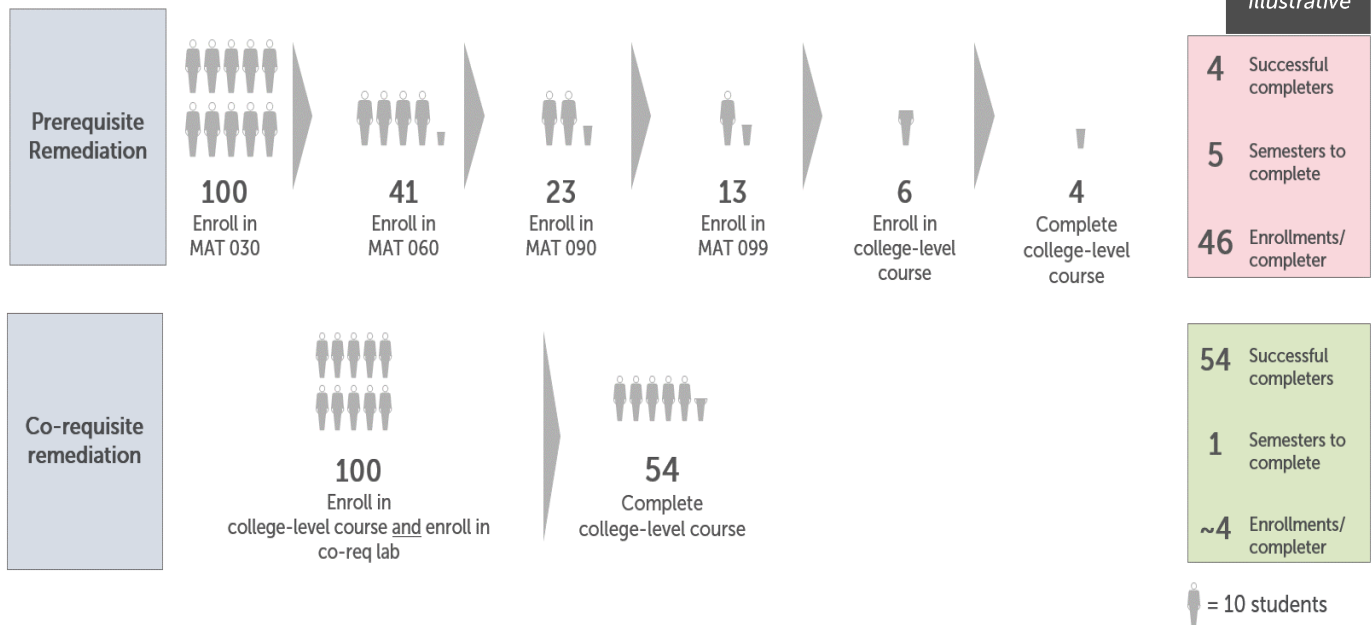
Illustrative

Prerequisite Remediation

100
Enroll in MAT 030

41
Enroll in MAT 060

23
Enroll in MAT 090

13
Enroll in MAT 099

6
Enroll in college-level course

4
Complete college-level course

4 Successful completers

5 Semesters to complete

46 Enrollments/ completer

Co-requisite remediation

100
Enroll in college-level course and enroll in co-req lab

54
Complete college-level course

54 Successful completers

1 Semesters to complete

~4 Enrollments/ completer

= 10 students